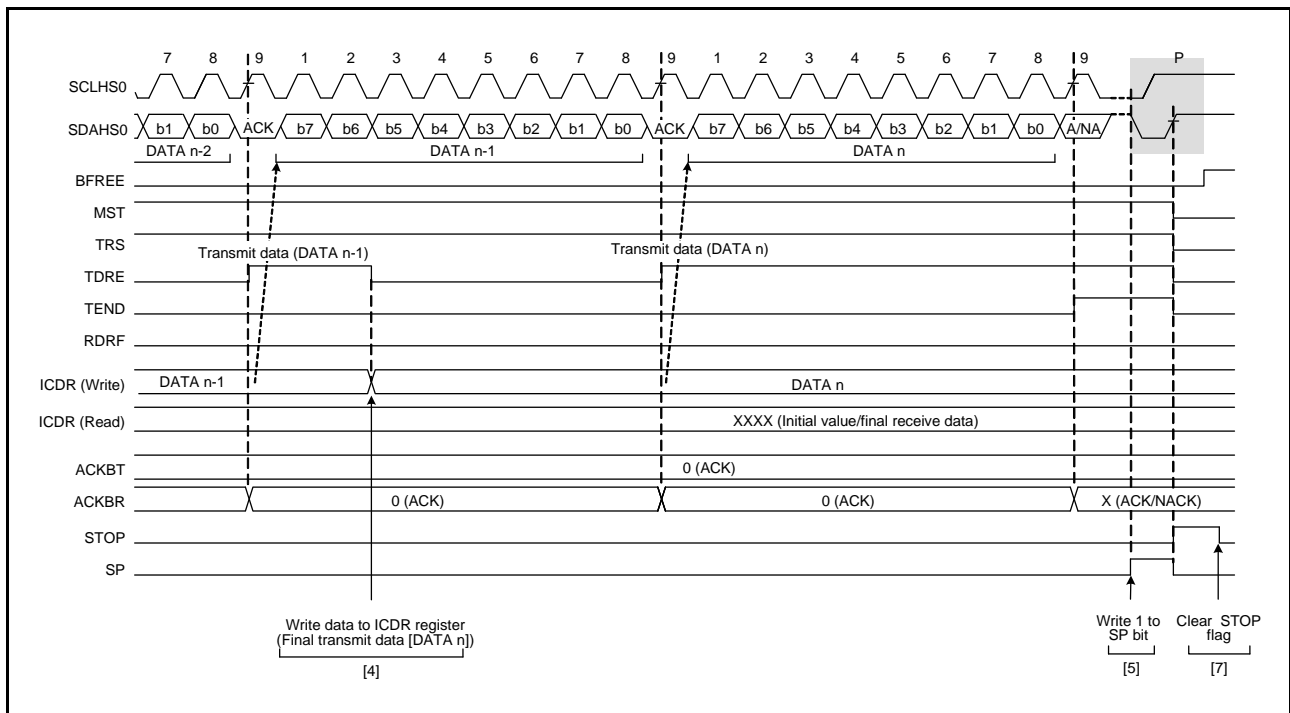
7 8 9 1 2 3 4 5 6 7 8 9 1 2 3 4 5 6 7 8 9 P

SCLHS0

SDAHS0 b1 b0 ACK b7 b6 b5 b4 b3 b2 b1 b0 ACK b7 b6 b5 b4 b3 b2 b1 b0 A/NA

DATA n-2 DATA n-1 DATA n

BFREE

MST

TRS

Transmit data (DATA n-1)

Transmit data (DATA n)

TDRE

TEND

RDRF

ICDR (Write) DATA n-1 DATA n

ICDR (Read) XXXX (Initial value/final receive data)

ACKBT 0 (ACK)

ACKBR 0 (ACK) 0 (ACK) X (ACK/NACK)

STOP

SP

Write data to ICDR register (Final transmit data [DATA n])

[4]

Write 1 to SP bit

[5]

Clear STOP flag

[7]